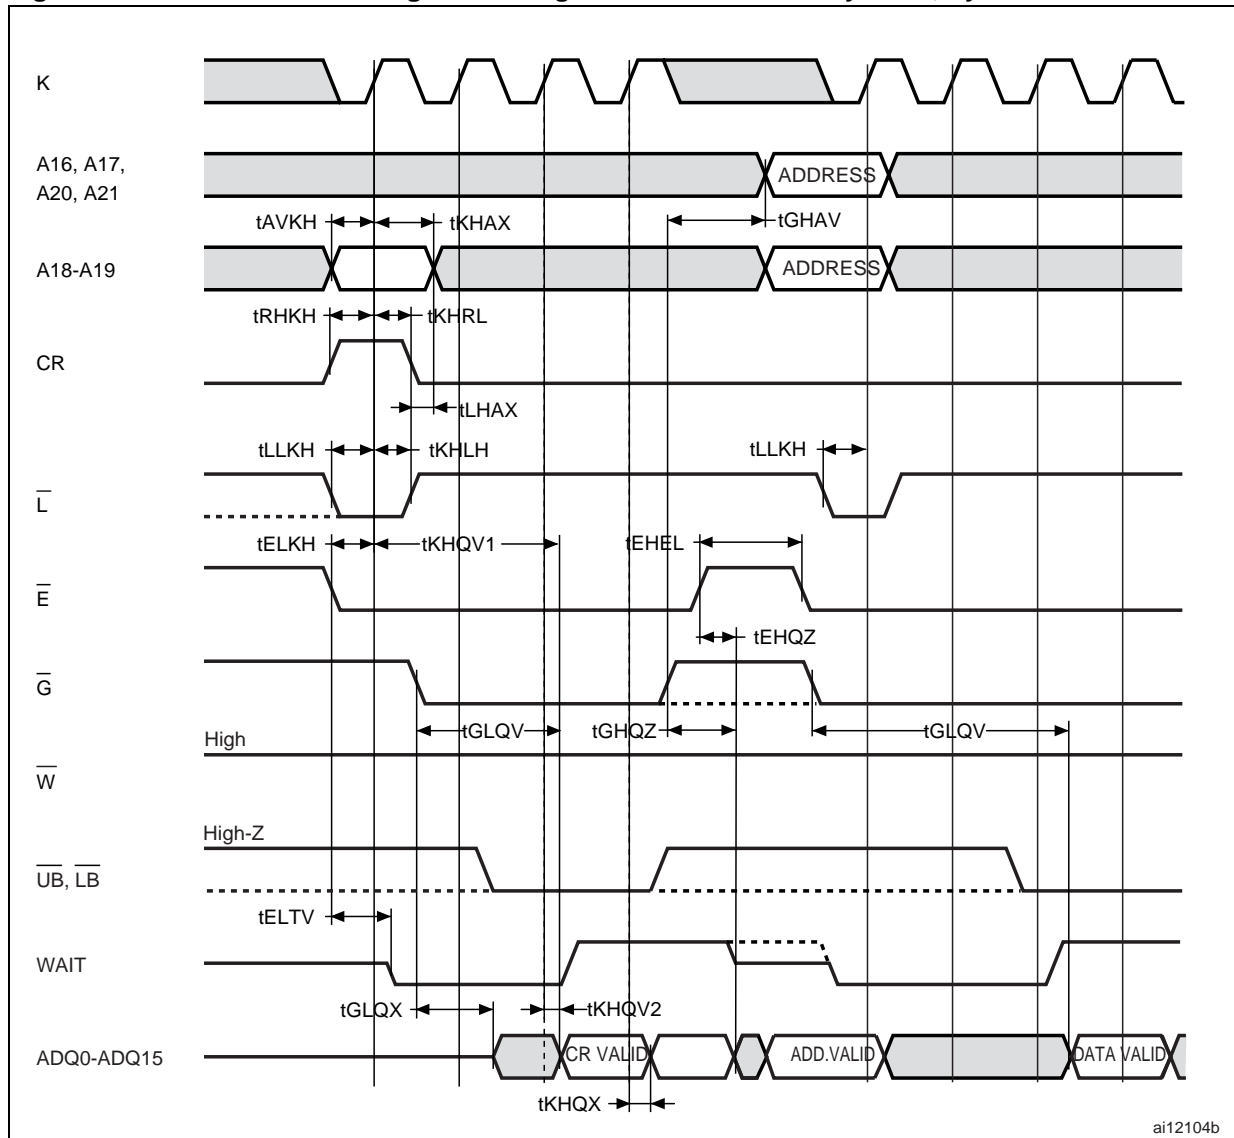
K

A16, A17, A20, A21

ADDRESS

tAVKH

tKHAX

tGHAV

A18-A19

ADDRESS

tRHKH

tKHRL

CR

tLHAX

tLLKH

tKHLH

tLLKH

$\overline{L}$

tELKH

tKHQV1

tEHEL

$\overline{E}$

tEHQZ

$\overline{G}$

tGLQV

tGHQZ

tGLQV

High

$\overline{W}$

High-Z

$\overline{UB}$, $\overline{LB}$

tELTV

WAIT

tGLQX

tKHQV2

ADQ0-ADQ15

CR VALID

ADD.VALID

DATA VALID

tKHQX

ai12104b